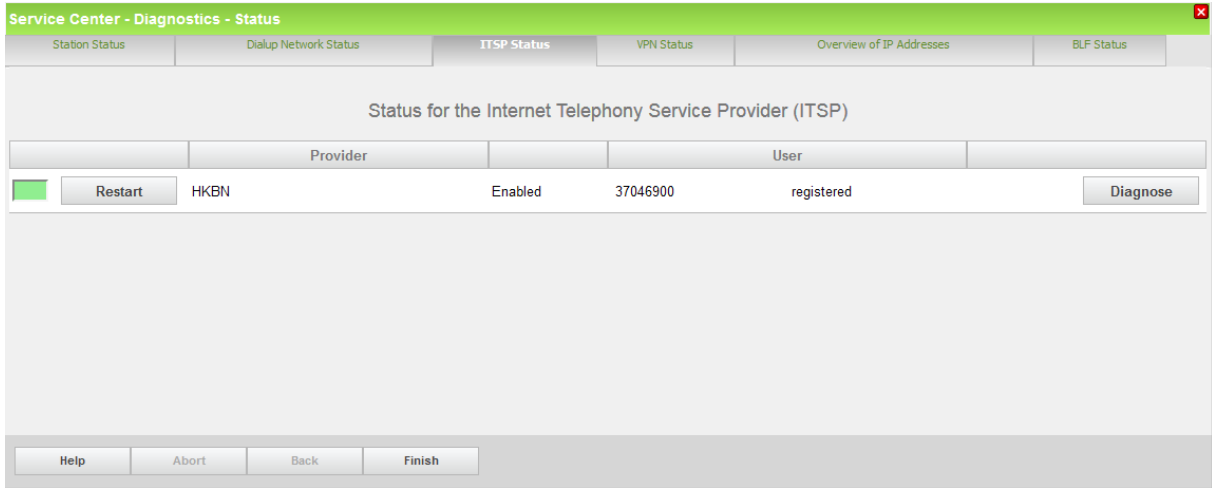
Service Center - Diagnostics - Status

Station Status | Dialup Network Status | ITSP Status | VPN Status | Overview of IP Addresses | BLF Status

Status for the Internet Telephony Service Provider (ITSP)

| | Provider | | User | |
|---|---|---|---|---|
| Restart | HKBN | Enabled | 37046900 registered | Diagnose |

Help Abort Back Finish